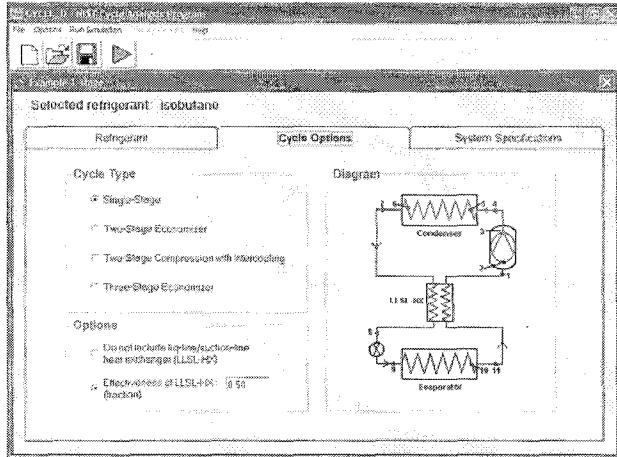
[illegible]
File Options Run Simulation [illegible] Help
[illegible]
Selected refrigerant: isobutane
Refrigerant
Cycle Options
System Specifications
Cycle Type
Single-Stage
Two-Stage Economizer
Two-Stage Compression with Intercooling
Three-Stage Economizer
Options
Do not include liquid-line/suction-line heat exchanger (LLSL-HX)
Effectiveness of LLSL-HX: 0.50 (fraction)
Diagram
Condenser
LLSL-HX
Evaporator